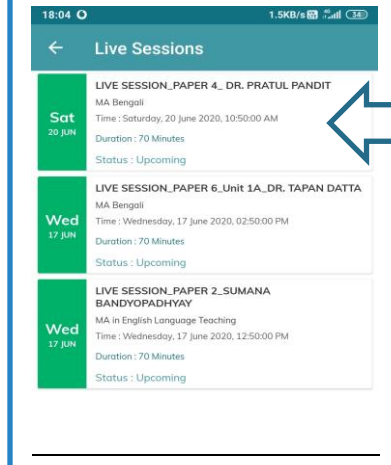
18:04
1.5KB/s 34

Live Sessions

Sat
20 JUN
LIVE SESSION_PAPER 4_ DR. PRATUL PANDIT
MA Bengali
Time : Saturday, 20 June 2020, 10:50:00 AM
Duration : 70 Minutes
Status : Upcoming

Wed
17 JUN
LIVE SESSION_PAPER 6_Unit 1A_DR. TAPAN DATTA
MA Bengali
Time : Wednesday, 17 June 2020, 02:50:00 PM
Duration : 70 Minutes
Status : Upcoming

Wed
17 JUN
LIVE SESSION_PAPER 2_SUMANA BANDYOPADHYAY
MA in English Language Teaching
Time : Wednesday, 17 June 2020, 12:50:00 PM
Duration : 70 Minutes
Status : Upcoming